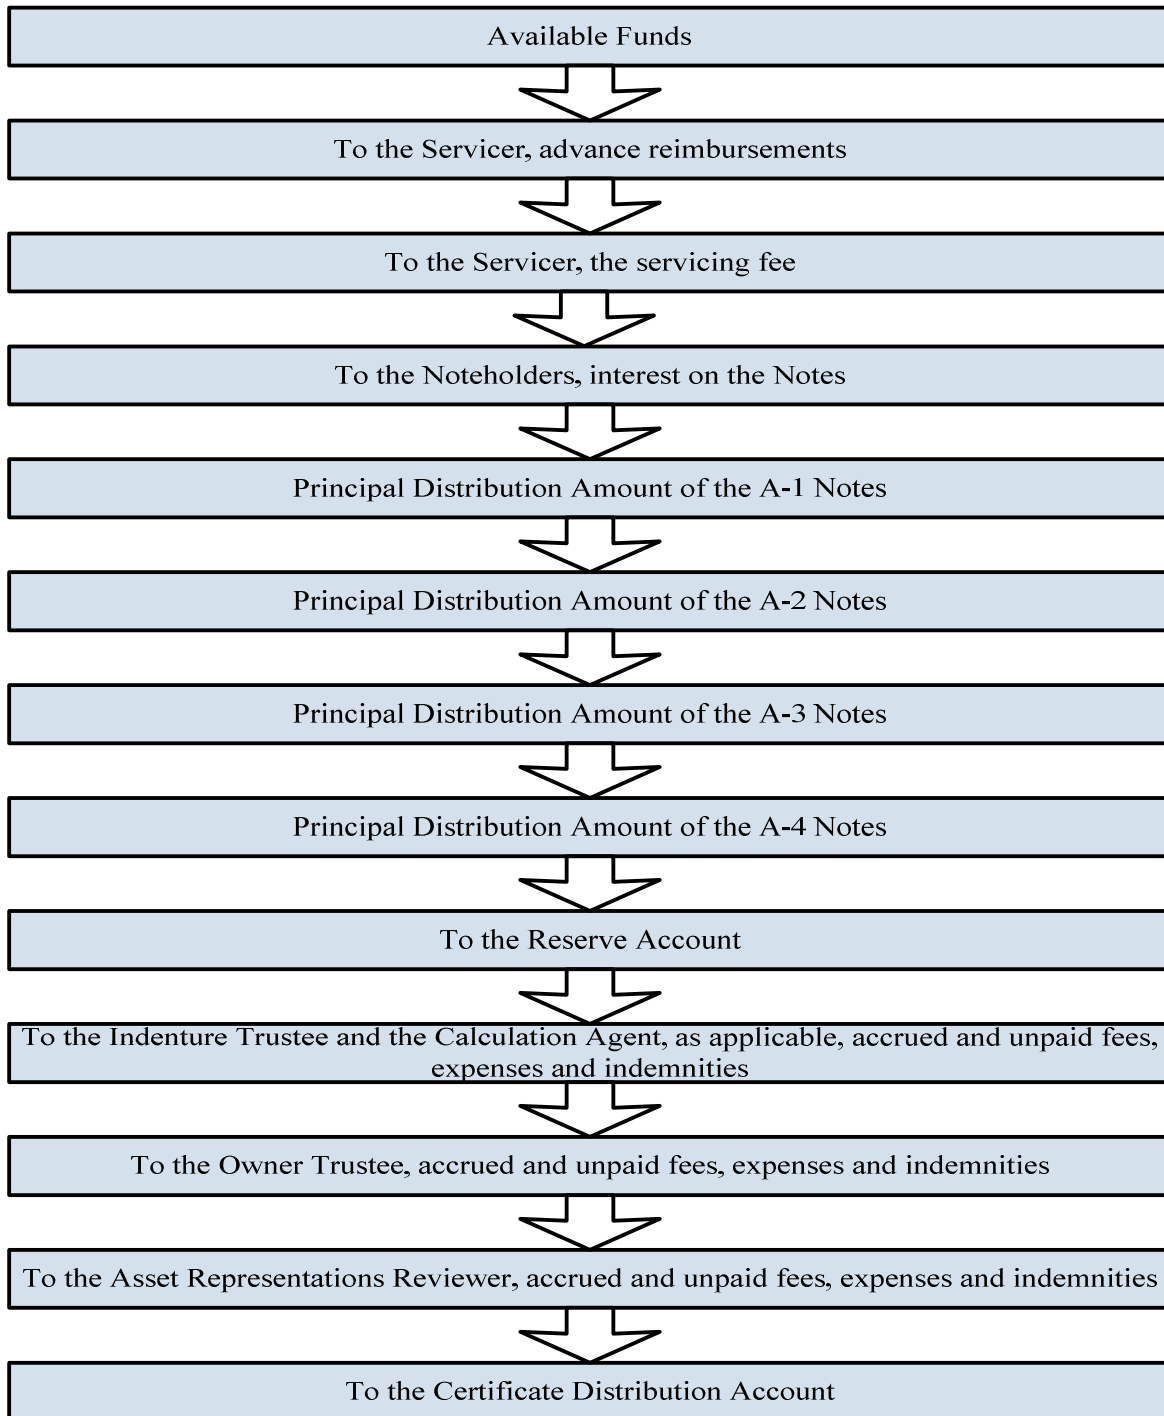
Available Funds

To the Servicer, advance reimbursements

To the Servicer, the servicing fee

To the Noteholders, interest on the Notes

Principal Distribution Amount of the A-1 Notes

Principal Distribution Amount of the A-2 Notes

Principal Distribution Amount of the A-3 Notes

Principal Distribution Amount of the A-4 Notes

To the Reserve Account

To the Indenture Trustee and the Calculation Agent, as applicable, accrued and unpaid fees, expenses and indemnities

To the Owner Trustee, accrued and unpaid fees, expenses and indemnities

To the Asset Representations Reviewer, accrued and unpaid fees, expenses and indemnities

To the Certificate Distribution Account